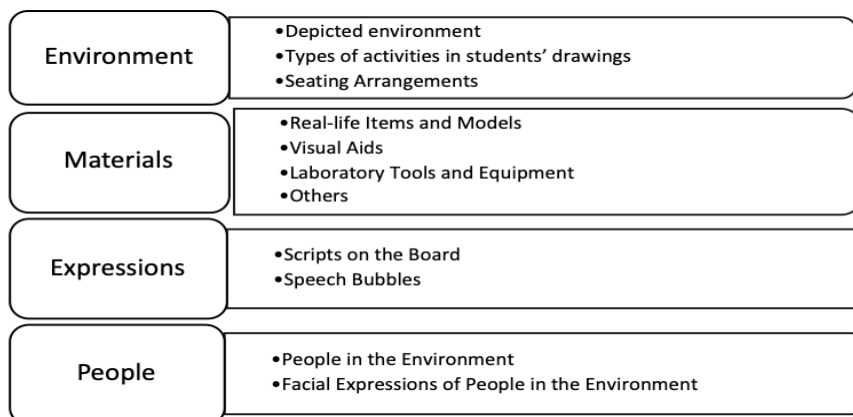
Environment

•Depicted environment
•Types of activities in students’ drawings
•Seating Arrangements

Materials

•Real-life Items and Models
•Visual Aids
•Laboratory Tools and Equipment
•Others

Expressions

•Scripts on the Board
•Speech Bubbles

People

•People in the Environment
•Facial Expressions of People in the Environment